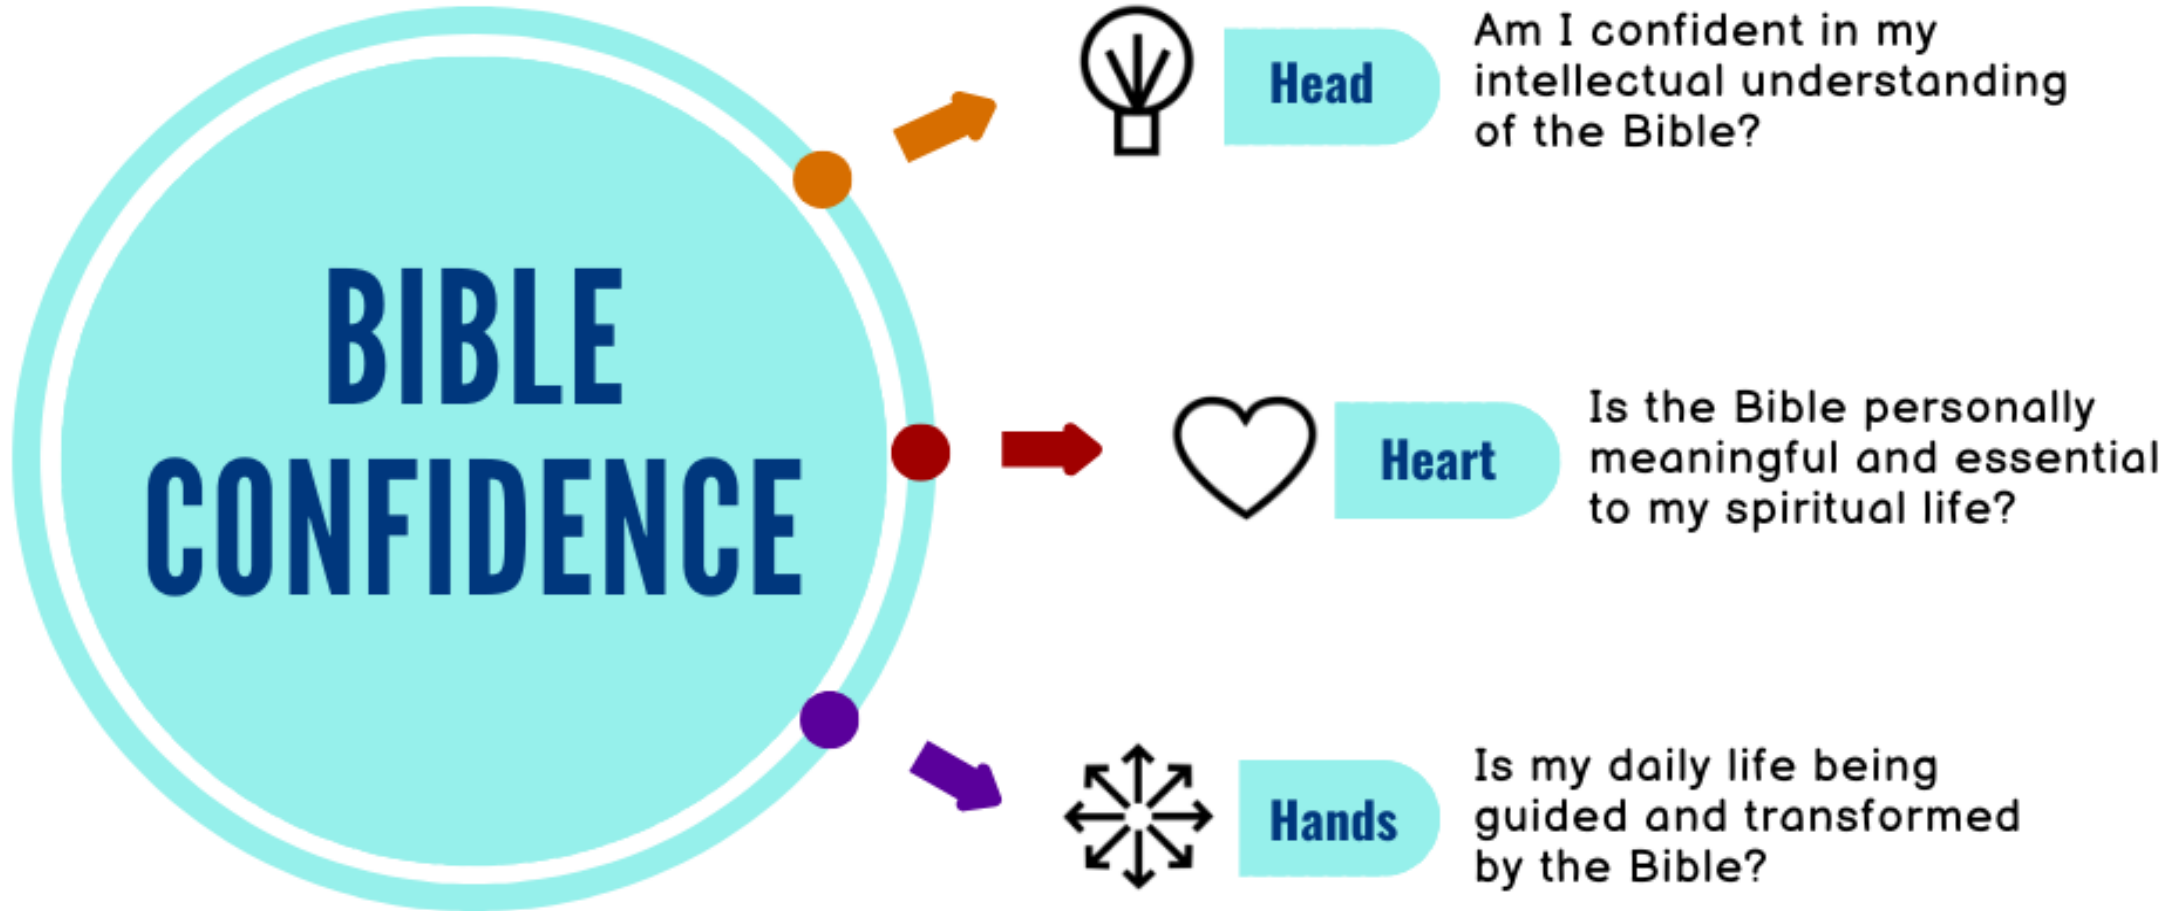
BIBLE CONFIDENCE

Head

Am I confident in my intellectual understanding of the Bible?

Heart

Is the Bible personally meaningful and essential to my spiritual life?

Hands

Is my daily life being guided and transformed by the Bible?